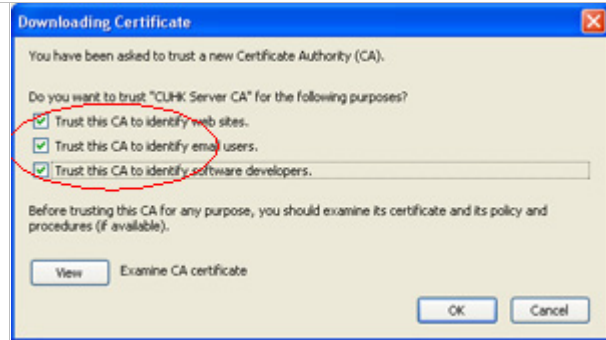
Downloading Certificate

You have been asked to trust a new Certificate Authority (CA).

Do you want to trust "CUHK Server CA" for the following purposes?

Trust this CA to identify web sites.

Trust this CA to identify email users.

Trust this CA to identify software developers.

Before trusting this CA for any purpose, you should examine its certificate and its policy and procedures (if available).

View Examine CA certificate

OK Cancel